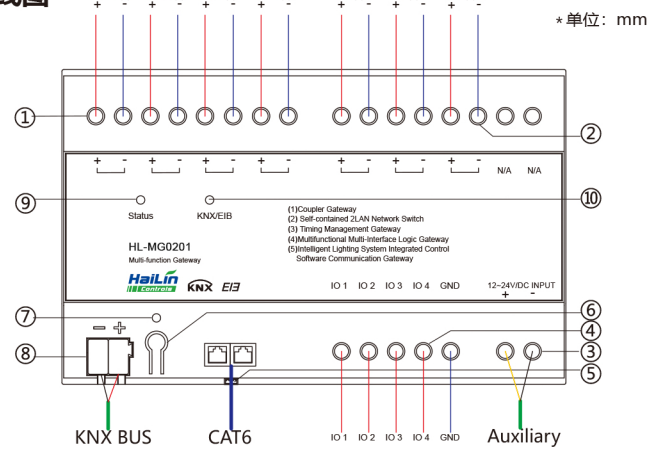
线图

+ - + - + - + - + - + - + -

*单位：mm

①

②

+ - + - + - + - + - + - + - N/A N/A

⑨

⑩

Status

KNX/EIB

(1)Coupler Gateway
(2) Self-contained 2LAN Network Switch
(3) Timing Management Gateway
(4)Multifunctional Multi-Interface Logic Gateway
(5)Intelligent Lighting System Integrated Control Software Communication Gateway

HL-MG0201
Multi-function Gateway

HaiLin Controls KNX EIB

IO 1 IO 2 IO 3 IO 4 GND

12~24V/DC INPUT
+ -

⑦

⑥

④

⑧

- +

③

⑤

KNX BUS

CAT6

IO 1 IO 2 IO 3 IO 4 GND

Auxiliary